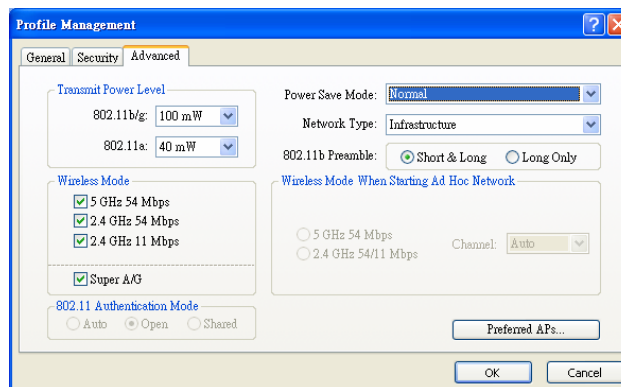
Profile Management

General | Security | Advanced

Transmit Power Level
802.11b/g: 100 mW
802.11a: 40 mW

Power Save Mode: Normal
Network Type: Infrastructure
802.11b Preamble: Short & Long Long Only

Wireless Mode
5 GHz 54 Mbps
2.4 GHz 54 Mbps
2.4 GHz 11 Mbps

Super A/G

Wireless Mode When Starting Ad Hoc Network
5 GHz 54 Mbps
2.4 GHz 54/11 Mbps
Channel: Auto

802.11 Authentication Mode
Auto Open Shared

Preferred APs...

OK Cancel